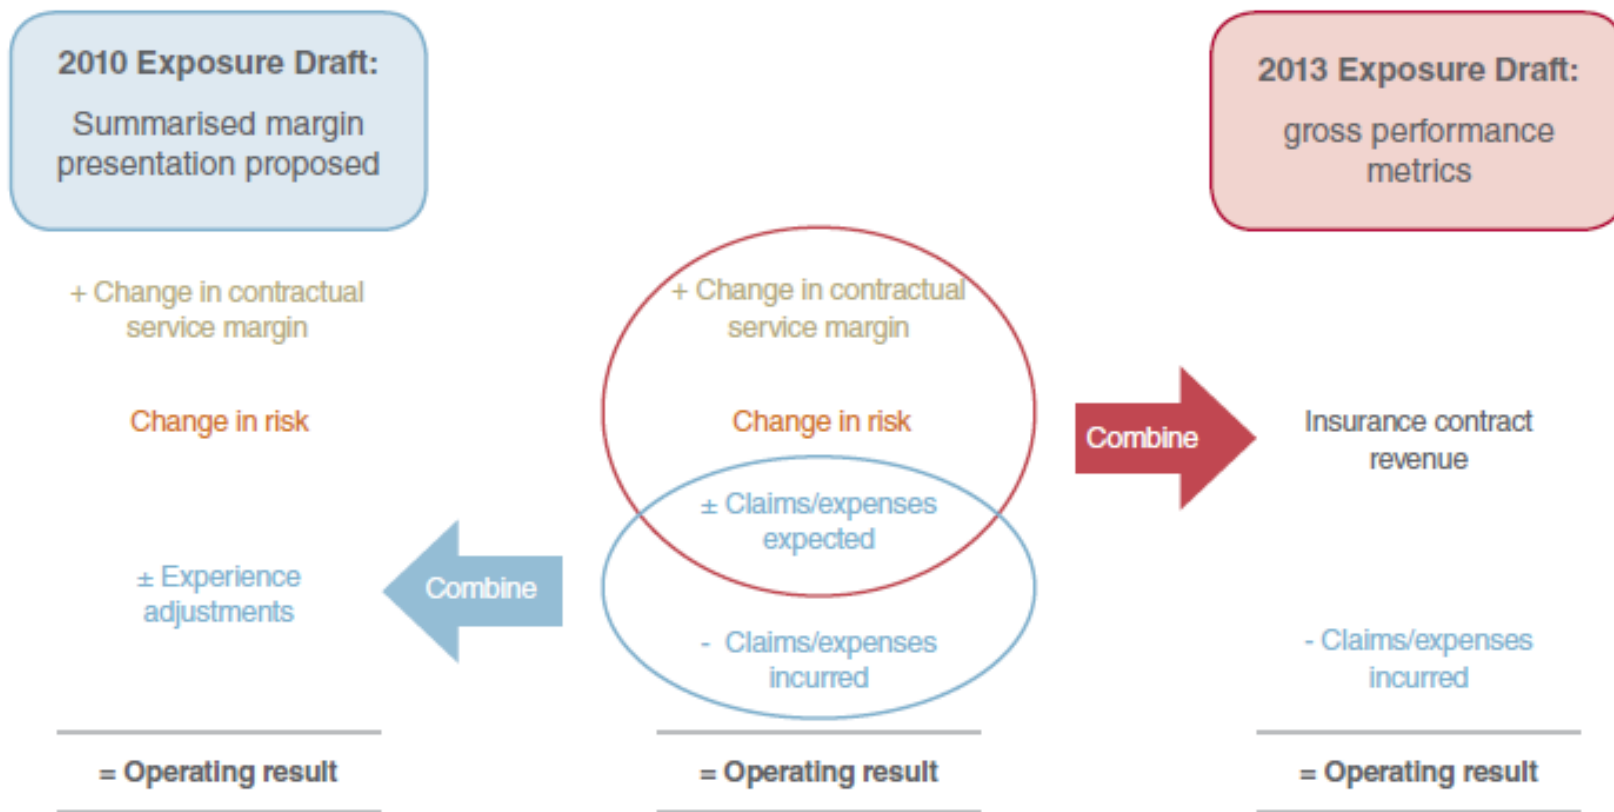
2010 Exposure Draft:

Summarised margin presentation proposed

2013 Exposure Draft:

gross performance metrics

+ Change in contractual service margin

Change in risk

± Experience adjustments

Combine

= Operating result

+ Change in contractual service margin

Change in risk

± Claims/expenses expected

- Claims/expenses incurred

= Operating result

Combine

Insurance contract revenue

- Claims/expenses incurred

= Operating result